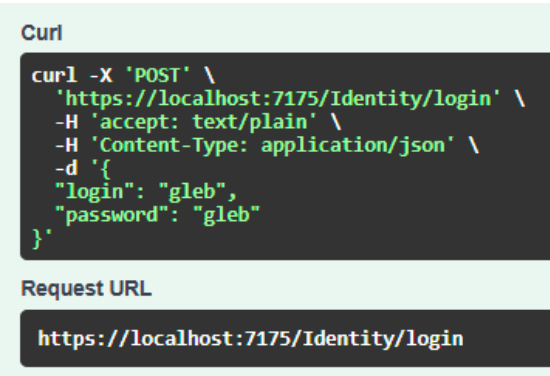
Curl

curl -X 'POST' \
  'https://localhost:7175/Identity/login' \
  -H 'accept: text/plain' \
  -H 'Content-Type: application/json' \
  -d '{
  "login": "gleb",
  "password": "gleb"
}'

Request URL

https://localhost:7175/Identity/login